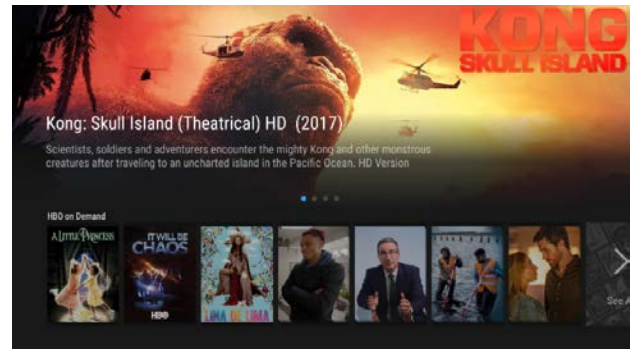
KONG
SKULL ISLAND

Kong: Skull Island (Theatrical) HD (2017)

Scientists, soldiers and adventurers encounter the mighty Kong and other monstrous creatures after traveling to an uncharted island in the Pacific Ocean. HD Version

HBO on Demand

A LITTLE PRINCESS

IT WILL BE CHAOS

HBO

LINA DE LIMA

See A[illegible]